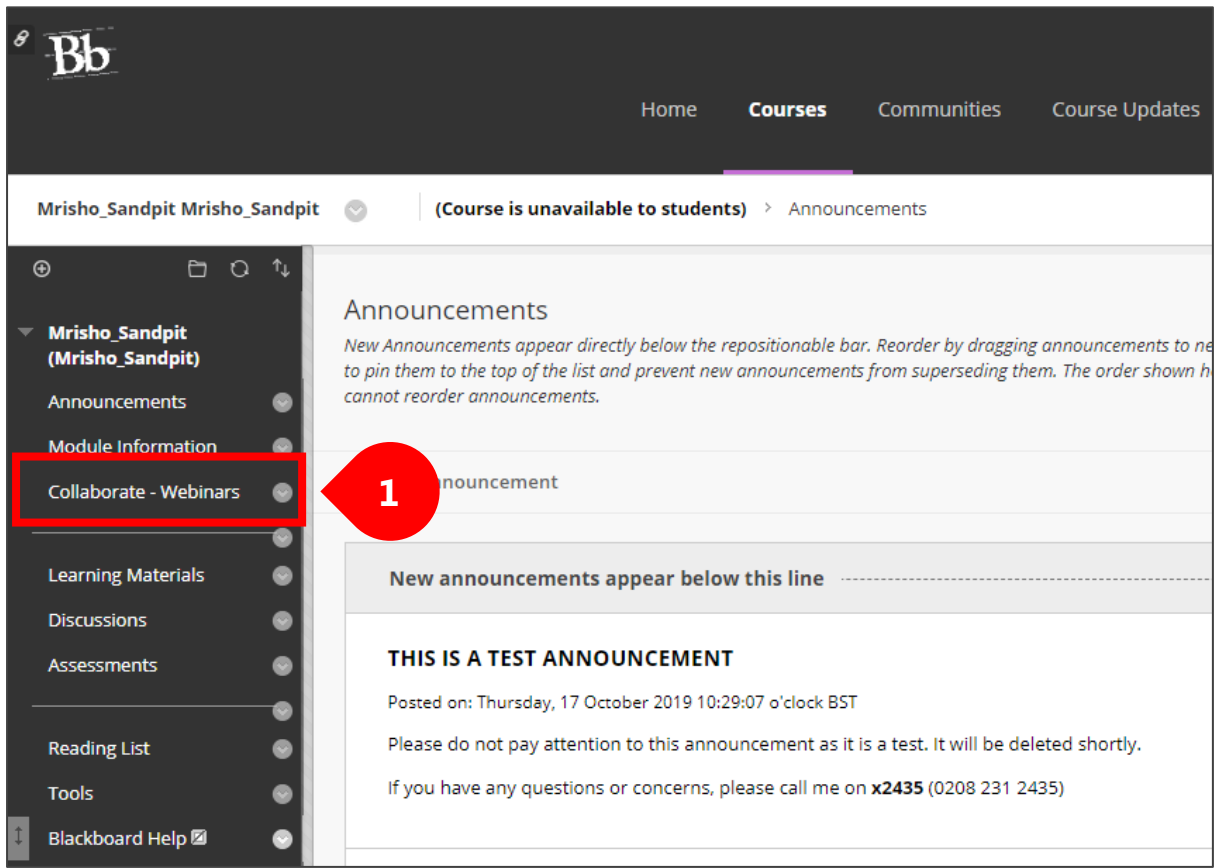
Bb

Home Courses Communities Course Updates

Mrisho_Sandpit Mrisho_Sandpit (Course is unavailable to students) › Announcements

Mrisho_Sandpit (Mrisho_Sandpit)

Announcements

Module Information

Collaborate - Webinars

Learning Materials

Discussions

Assessments

Reading List

Tools

Blackboard Help

Announcements

New Announcements appear directly below the repositionable bar. Reorder by dragging announcements to ne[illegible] to pin them to the top of the list and prevent new announcements from superseding them. The order shown h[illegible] cannot reorder announcements.

1

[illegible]nouncement

New announcements appear below this line

THIS IS A TEST ANNOUNCEMENT

Posted on: Thursday, 17 October 2019 10:29:07 o'clock BST

Please do not pay attention to this announcement as it is a test. It will be deleted shortly.

If you have any questions or concerns, please call me on x2435 (0208 231 2435)